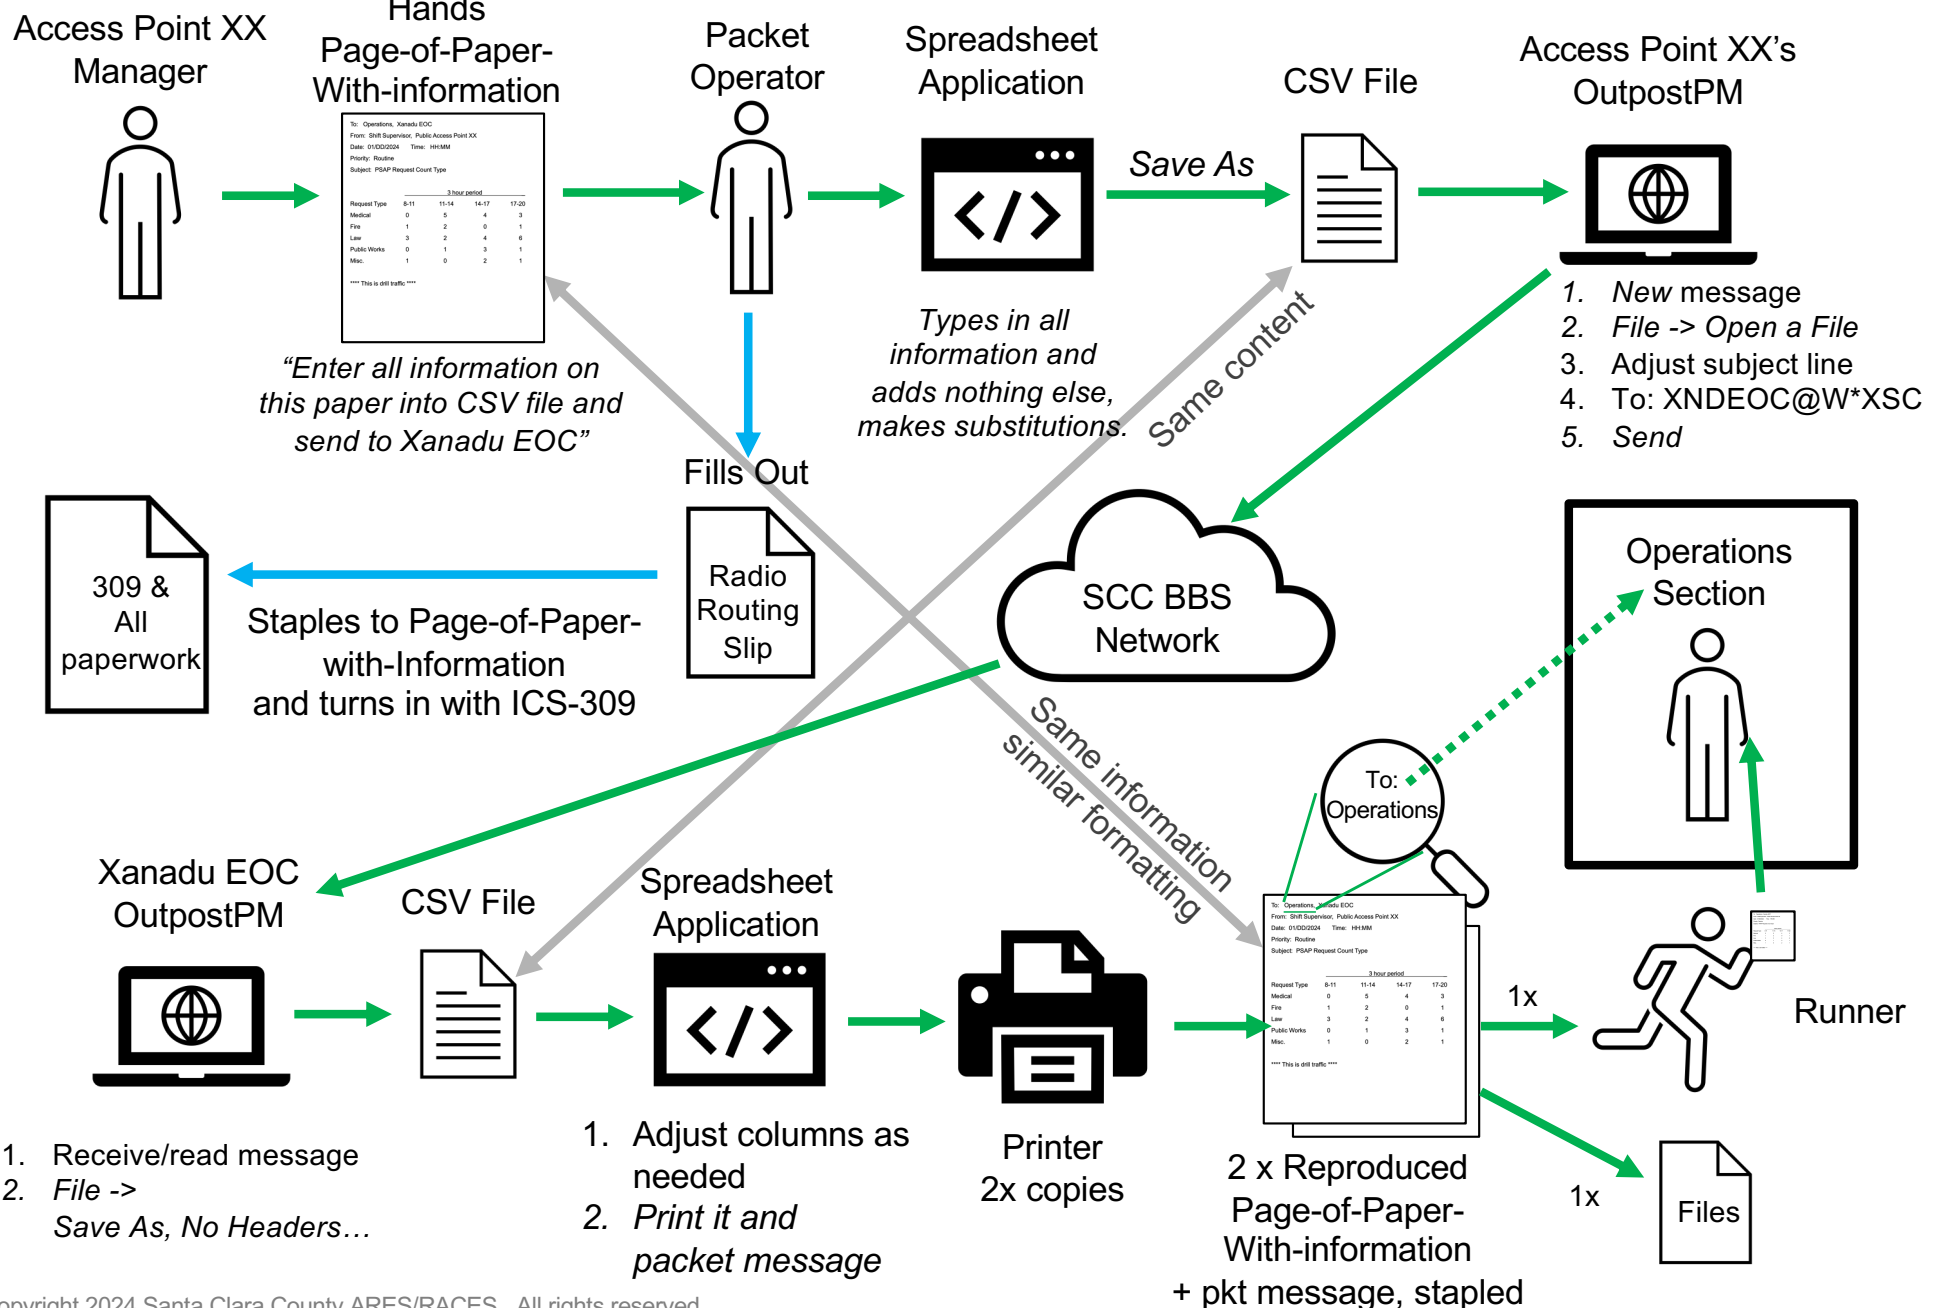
Access Point XX Manager

Hands Page-of-Paper-With-information

To: Operations, Xanadu EOC
From: Shift Supervisor, Public Access Point XX
Date: 01/DD/2024 Time: HH:MM
Priority: Routine
Subject: PSAP Request Count Type

| Request Type | 8-11 | 11-14 | 14-17 | 17-20 |
|---|---|---|---|---|
| Medical | 0 | 5 | 4 | 3 |
| Fire | 1 | 2 | 0 | 1 |
| Law | 3 | 2 | 4 | 6 |
| Public Works | 0 | 1 | 3 | 1 |
| Misc. | 1 | 0 | 2 | 1 |

**** This is drill traffic ****

"Enter all information on this paper into CSV file and send to Xanadu EOC"

Packet Operator

Spreadsheet Application

Types in all information and adds nothing else, makes substitutions.

Save As

CSV File

Same content

Access Point XX's OutpostPM

1. New message
2. File -> Open a File
3. Adjust subject line
4. To: XNDEOC@W*XSC
5. Send

Fills Out

Radio Routing Slip

309 & All paperwork

Staples to Page-of-Paper-with-Information and turns in with ICS-309

SCC BBS Network

Operations Section

Same information similar formatting

To: Operations

Xanadu EOC OutpostPM

CSV File

Spreadsheet Application

1. Receive/read message
2. File -> Save As, No Headers…

1. Adjust columns as needed
2. Print it and packet message

Printer 2x copies

2 x Reproduced Page-of-Paper-With-information + pkt message, stapled

1x

Runner

1x

Files

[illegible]opyright 2024 Santa Clara County ARES/RACES. All rights reserved.